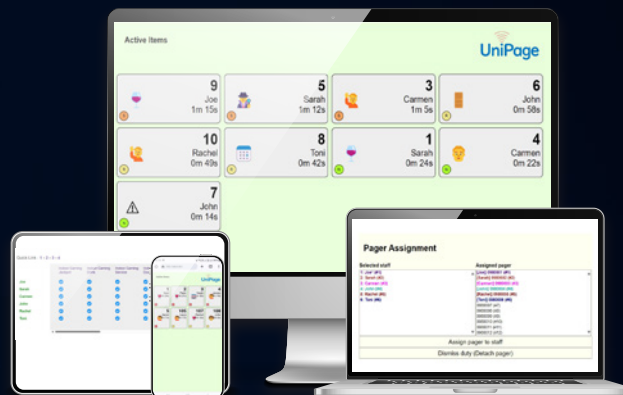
Active Items

UniPage

9
Joe
1m 15s

5
Sarah
1m 12s

3
Carmen
1m 5s

6
John
0m 58s

10
Rachel
0m 49s

8
Toni
0m 42s

1
Sarah
0m 24s

4
Carmen
0m 22s

7
John
0m 14s

Pager Assignment

Selected staff

Assigned pager

Assign pager to staff

Dismiss duty (Detach pager)

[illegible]

UniPage